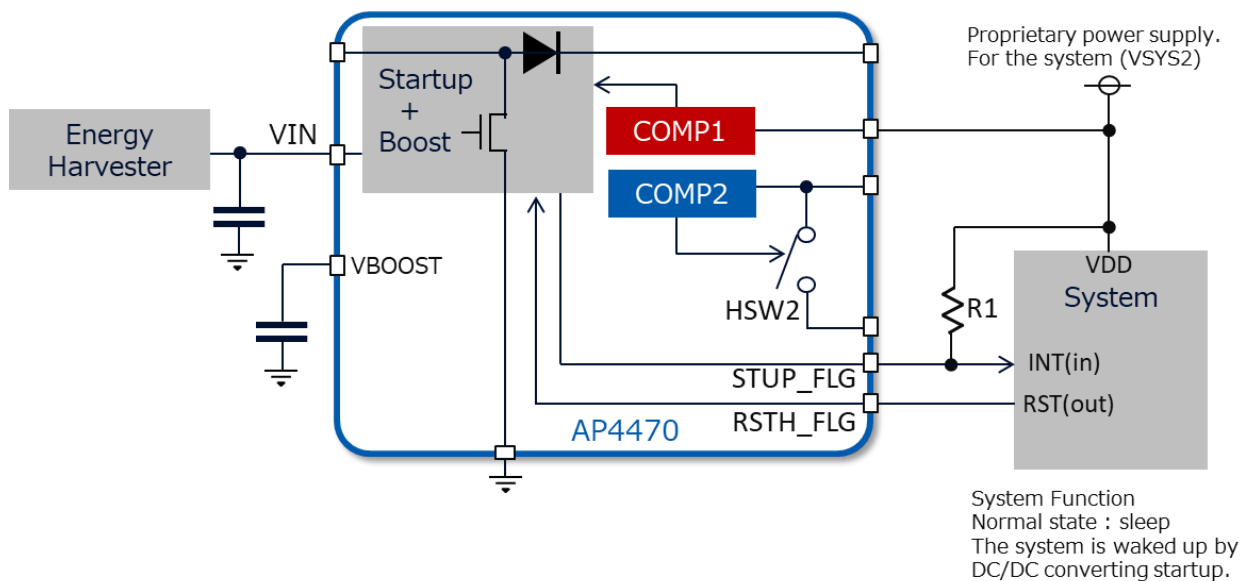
Proprietary power supply.
For the system (VSYS2)

Energy Harvester

VIN

Startup + Boost

COMP1

COMP2

VBOOST

HSW2

R1

VDD
System

INT(in)

RST(out)

STUP_FLG

RSTH_FLG

AP4470

System Function
Normal state : sleep
The system is waked up by DC/DC converting startup.